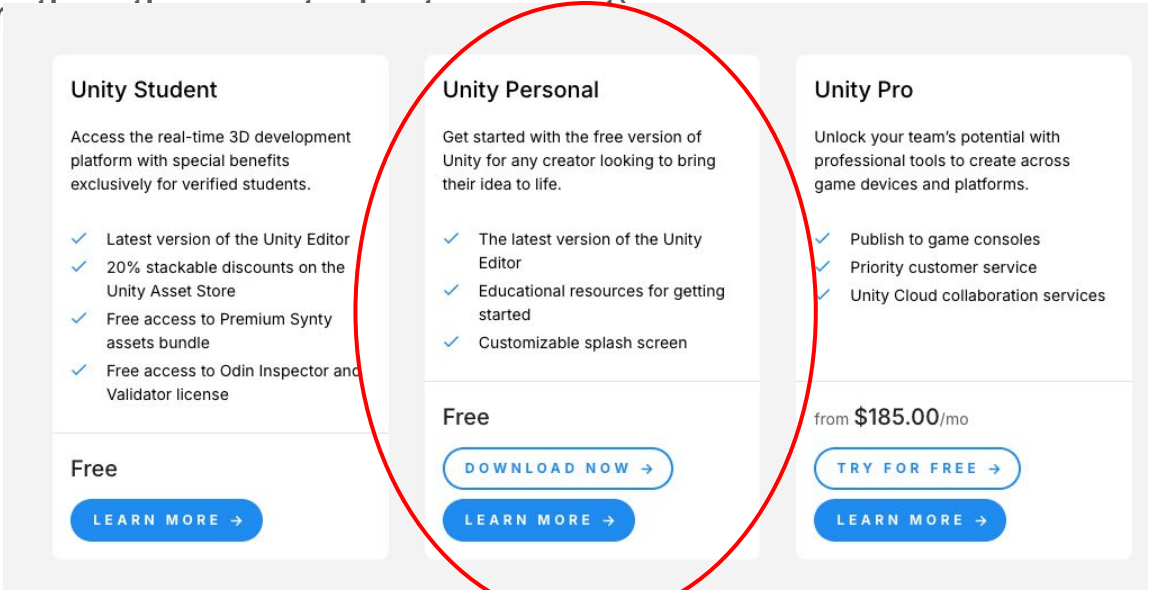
Unity Student

Access the real-time 3D development platform with special benefits exclusively for verified students.

Latest version of the Unity Editor
20% stackable discounts on the Unity Asset Store
Free access to Premium Synty assets bundle
Free access to Odin Inspector and Validator license

Free

LEARN MORE →

Unity Personal

Get started with the free version of Unity for any creator looking to bring their idea to life.

The latest version of the Unity Editor
Educational resources for getting started
Customizable splash screen

Free

DOWNLOAD NOW →

LEARN MORE →

Unity Pro

Unlock your team's potential with professional tools to create across game devices and platforms.

Publish to game consoles
Priority customer service
Unity Cloud collaboration services

from $185.00/mo

TRY FOR FREE →

LEARN MORE →